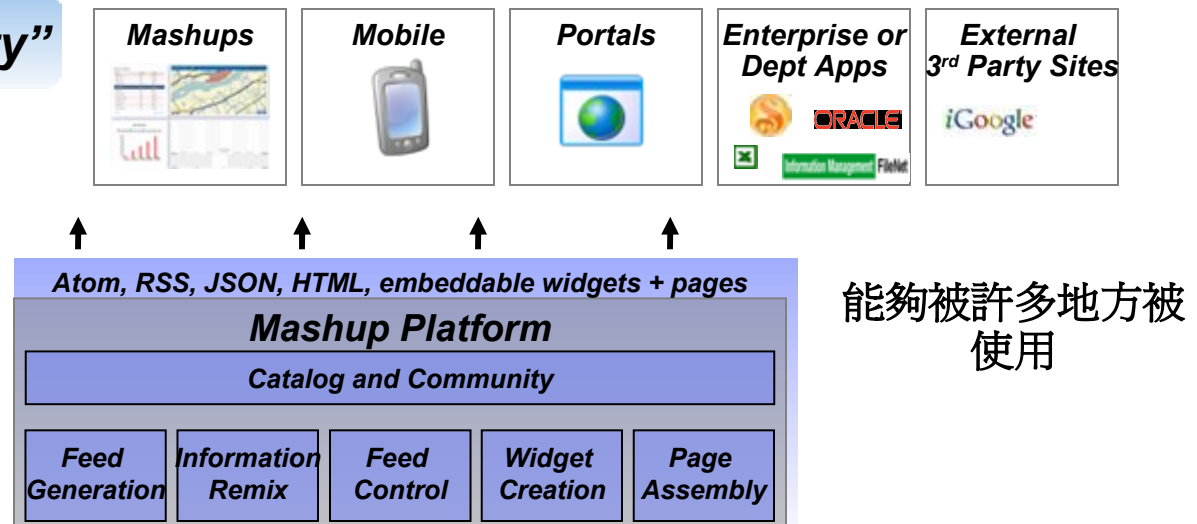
y”

Mashups

Mobile

Portals

Enterprise or Dept Apps

ORACLE

Information Management FileNet

External 3$^{rd}$ Party Sites

iGoogle

Atom, RSS, JSON, HTML, embeddable widgets + pages

Mashup Platform

Catalog and Community

Feed Generation

Information Remix

Feed Control

Widget Creation

Page Assembly

能夠被許多地方被使用